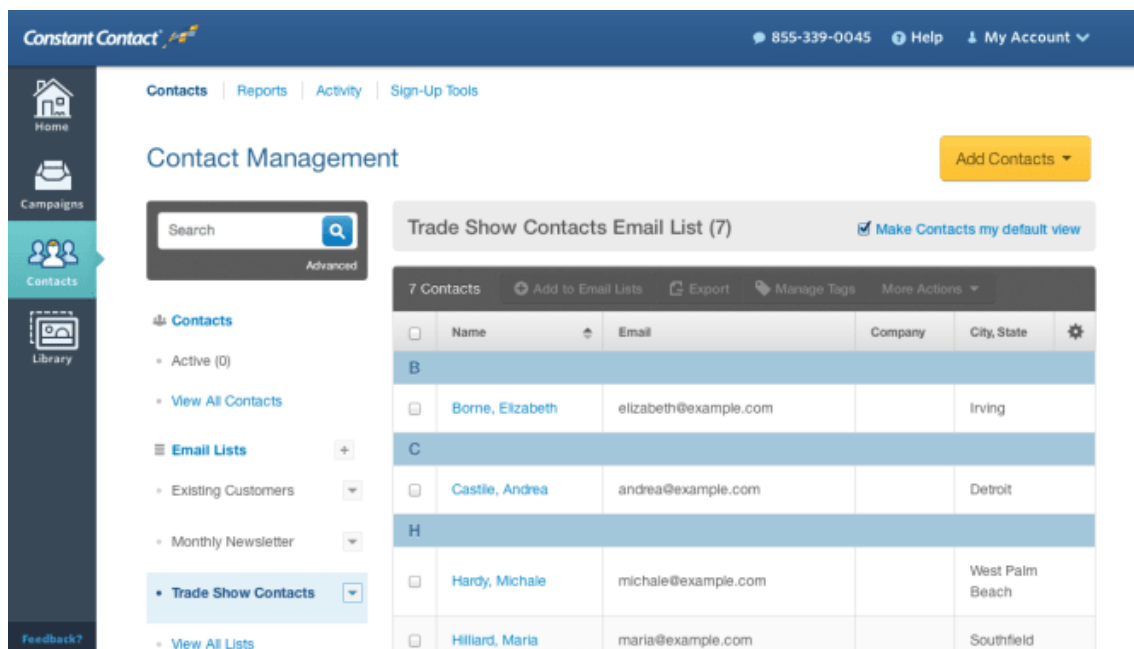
Constant Contact

855-339-0045 Help My Account

Home

Campaigns

Contacts

Library

Feedback?

Contacts | Reports | Activity | Sign-Up Tools

Contact Management

Add Contacts

Search

Advanced

Contacts

Active (0)

View All Contacts

Email Lists +

Existing Customers

Monthly Newsletter

Trade Show Contacts

View All Lists

Trade Show Contacts Email List (7)

Make Contacts my default view

7 Contacts Add to Email Lists Export Manage Tags More Actions

| | Name | Email | Company | City, State |
|---|---|---|---|---|
| B | | | | |
| | Borne, Elizabeth | elizabeth@example.com | | Irving |
| C | | | | |
| | Castile, Andrea | andrea@example.com | | Detroit |
| H | | | | |
| | Hardy, Michale | michale@example.com | | West Palm Beach |
| | Hilliard, Maria | maria@example.com | | Southfield |